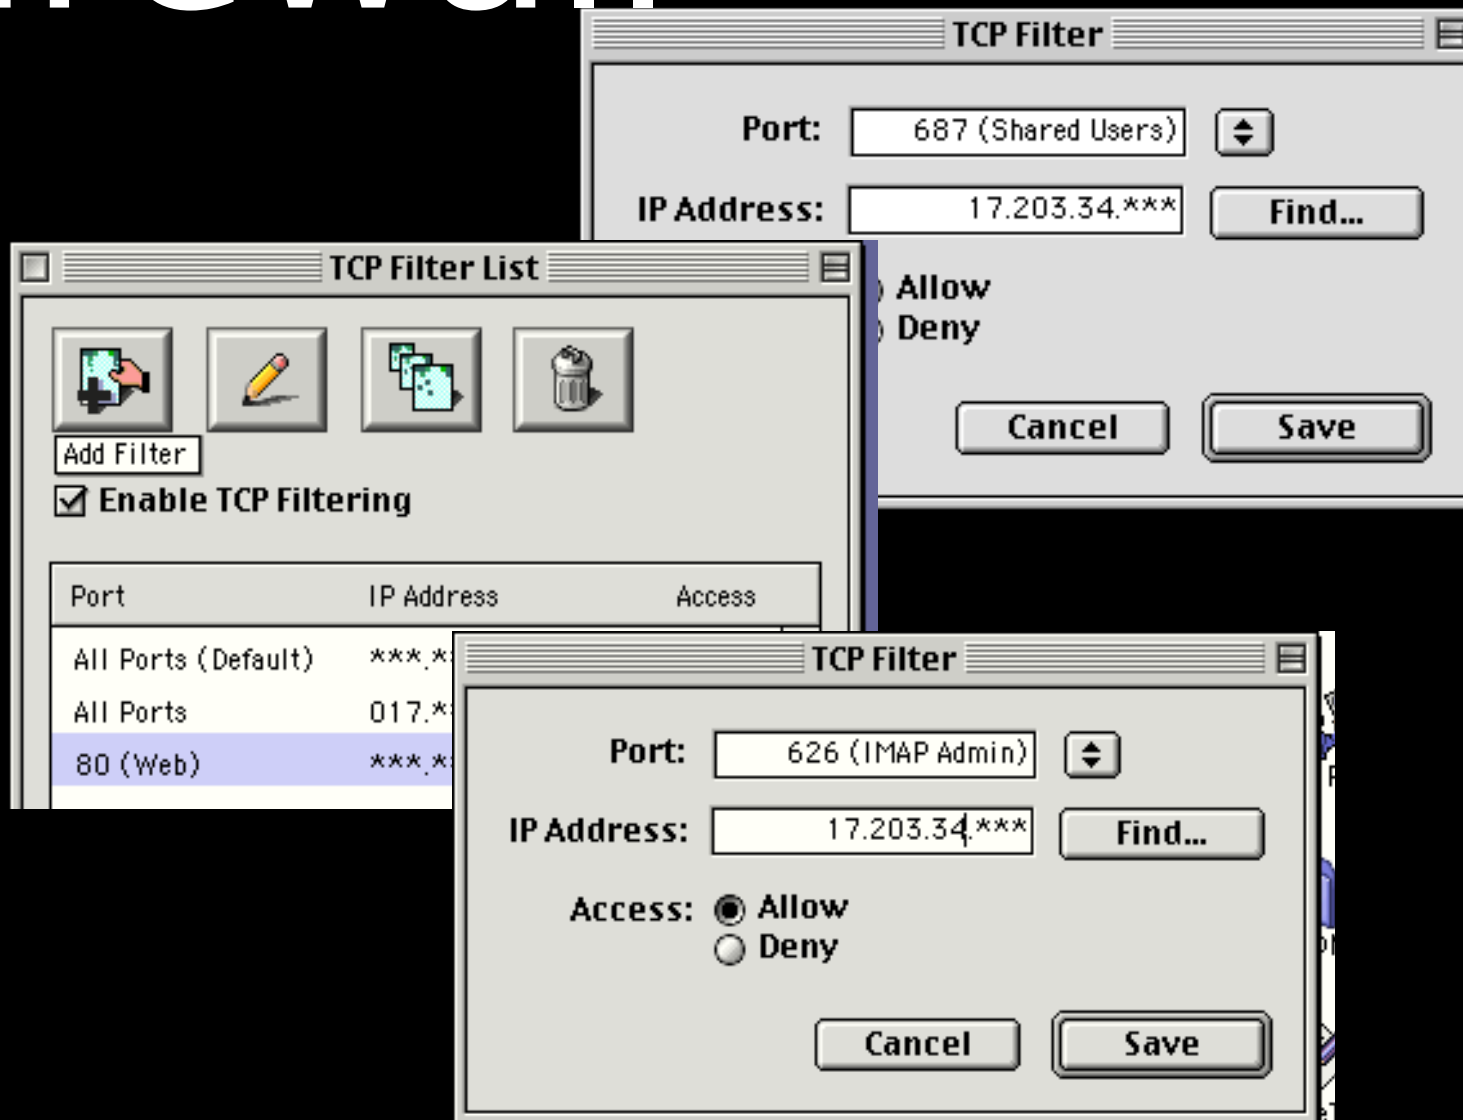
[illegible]

TCP Filter

Port: 687 (Shared Users)

IP Address: 17.203.34.*** Find...

Allow

Deny

Cancel Save

TCP Filter List

Add Filter

☑ Enable TCP Filtering

| Port | IP Address | Access |
|---|---|---|
| All Ports (Default) | \*\*\*.\*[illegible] | |
| All Ports | 017.\*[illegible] | |
| 80 (Web) | \*\*\*.\*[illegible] | |

TCP Filter

Port: 626 (IMAP Admin)

IP Address: 17.203.34.*** Find...

Access: Allow

Deny

Cancel Save